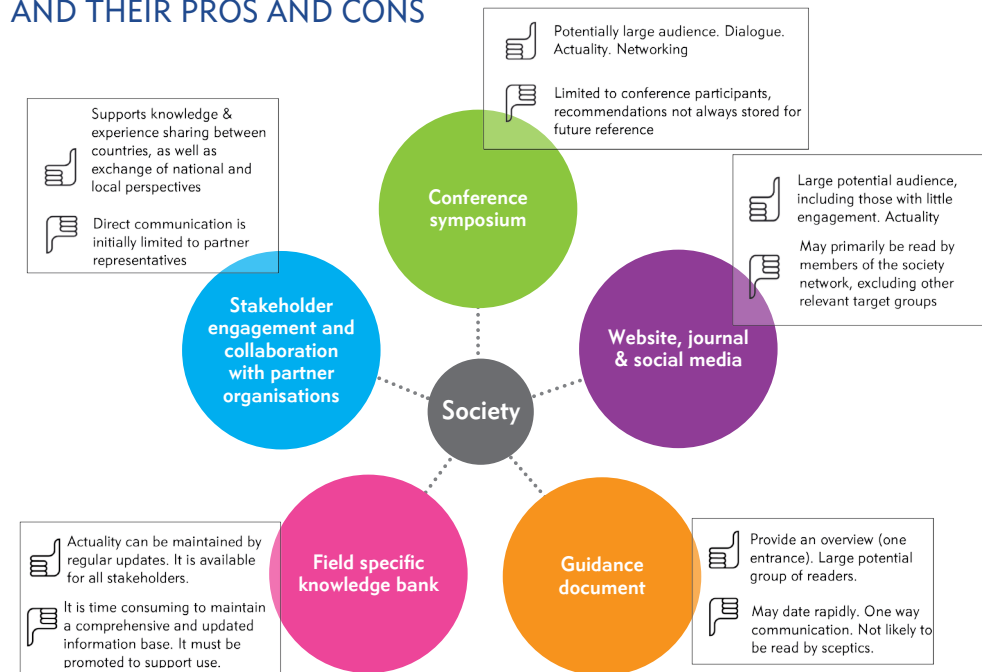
AND THEIR PROS AND CONS

Potentially large audience. Dialogue. Actuality. Networking

Limited to conference participants, recommendations not always stored for future reference

Supports knowledge & experience sharing between countries, as well as exchange of national and local perspectives

Direct communication is initially limited to partner representatives

Conference symposium

Large potential audience, including those with little engagement. Actuality

May primarily be read by members of the society network, excluding other relevant target groups

Stakeholder engagement and collaboration with partner organisations

Website, journal & social media

Society

Field specific knowledge bank

Guidance document

Actuality can be maintained by regular updates. It is available for all stakeholders.

It is time consuming to maintain a comprehensive and updated information base. It must be promoted to support use.

Provide an overview (one entrance). Large potential group of readers.

May date rapidly. One way communication. Not likely to be read by sceptics.